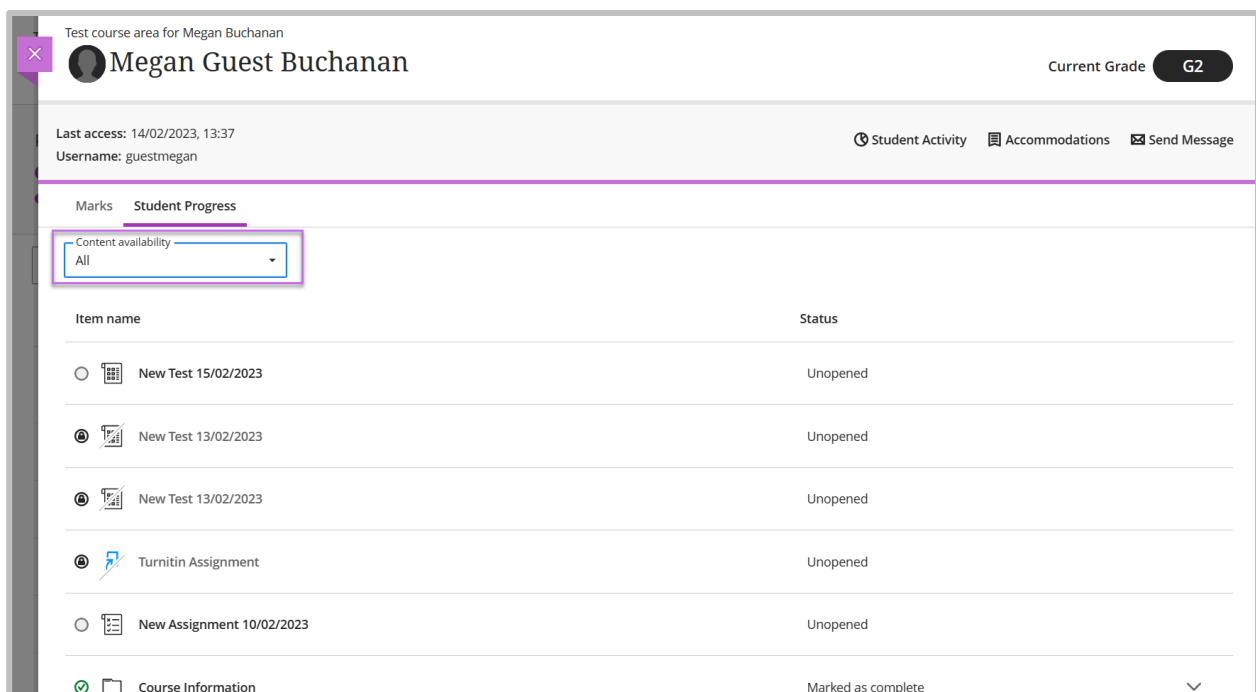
Test course area for Megan Buchanan

Megan Guest Buchanan

Current Grade G2

Last access: 14/02/2023, 13:37
Username: guestmegan

Student Activity Accommodations Send Message

Marks Student Progress

Content availability
All

| Item name | Status |
|---|---|
| New Test 15/02/2023 | Unopened |
| New Test 13/02/2023 | Unopened |
| New Test 13/02/2023 | Unopened |
| Turnitin Assignment | Unopened |
| New Assignment 10/02/2023 | Unopened |
| Course Information | Marked as complete |